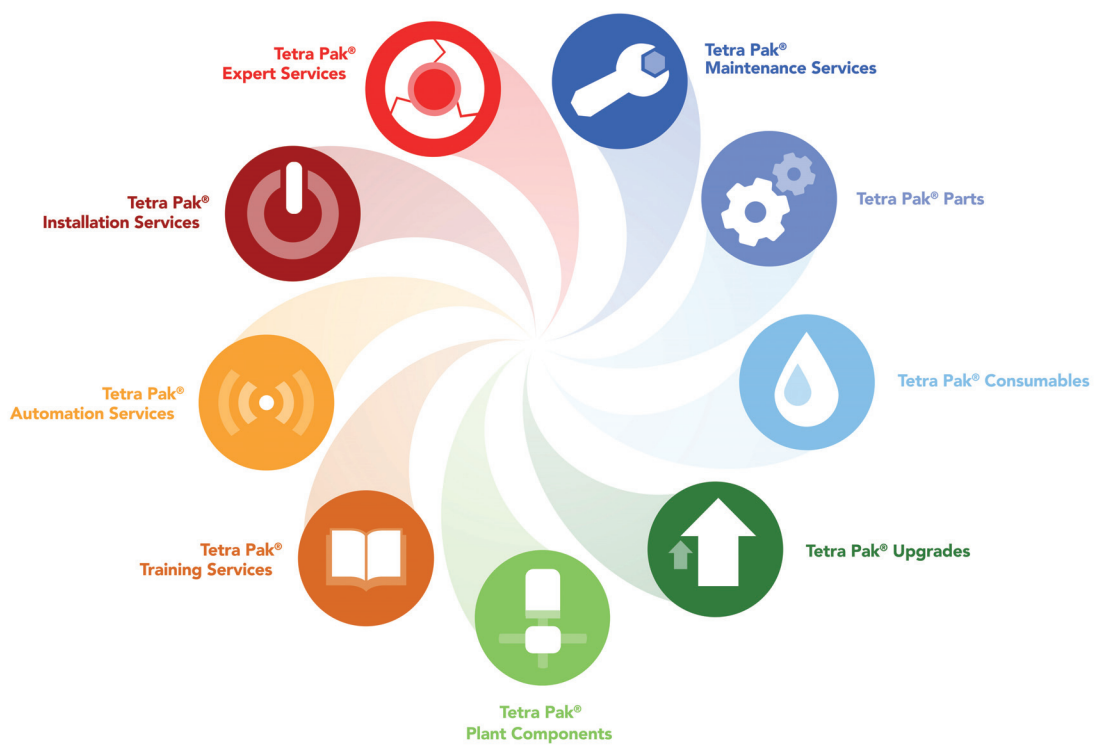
Tetra Pak®
Expert Services

Tetra Pak®
Maintenance Services

Tetra Pak®
Installation Services

Tetra Pak® Parts

Tetra Pak® Consumables

Tetra Pak®
Automation Services

Tetra Pak®
Training Services

Tetra Pak® Upgrades

Tetra Pak®
Plant Components